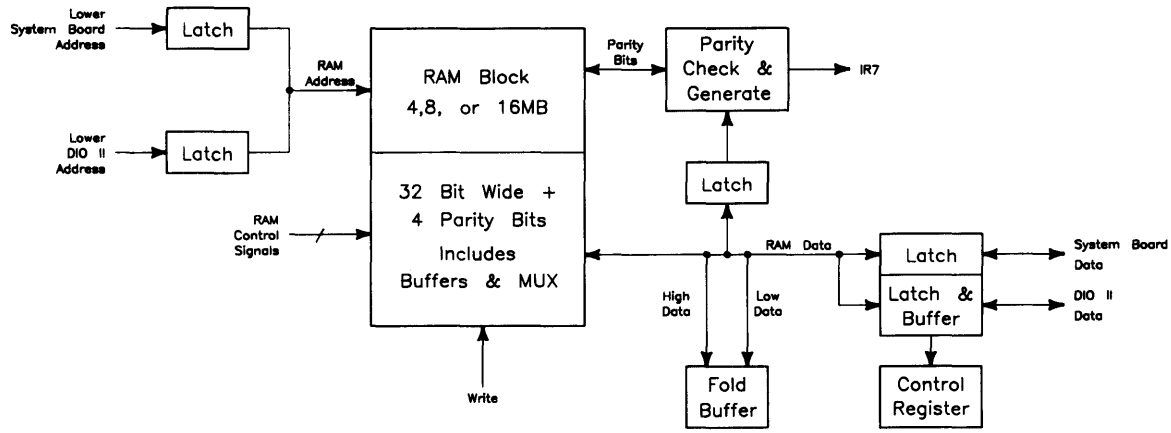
Lower System Board Address

Latch

Lower DIO II Address

Latch

RAM Address

RAM Block 4,8, or 16MB

32 Bit Wide + 4 Parity Bits Includes Buffers & MUX

RAM Control Signals

Write

Parity Bits

Parity Check & Generate

IR7

Latch

RAM Data

High Data

Low Data

Fold Buffer

Latch

Latch & Buffer

Control Register

System Board Data

DIO II Data